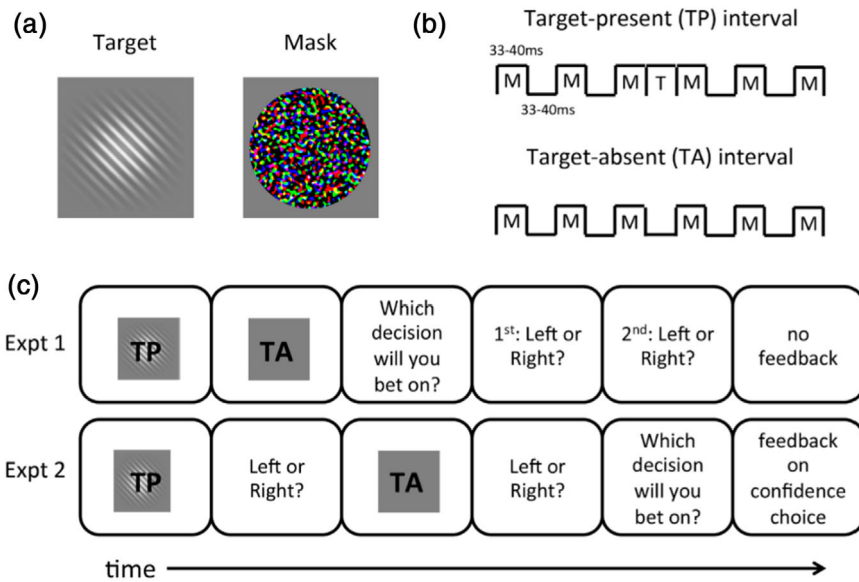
(a)

Target

Mask

(b)

Target-present (TP) interval

33-40ms

M M M T M M M

33-40ms

Target-absent (TA) interval

M M M M M M

(c)

Expt 1

TP

TA

Which decision will you bet on?

1$^{st}$: Left or Right?

2$^{nd}$: Left or Right?

no feedback

Expt 2

TP

Left or Right?

TA

Left or Right?

Which decision will you bet on?

feedback on confidence choice

time